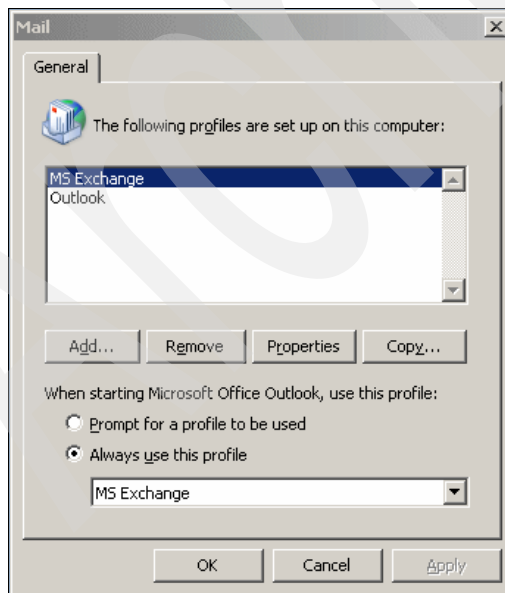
Mail

General

The following profiles are set up on this computer:

MS Exchange
Outlook

Add...
Remove
Properties
Copy...

When starting Microsoft Office Outlook, use this profile:

Prompt for a profile to be used

Always use this profile

MS Exchange

OK
Cancel
Apply